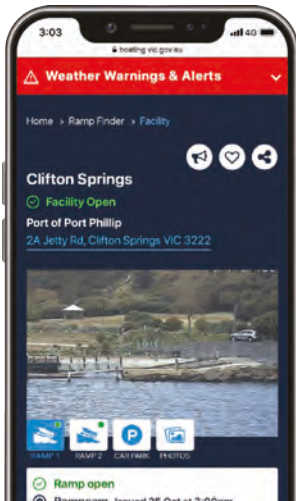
3:03

4G

boating.vic.gov.au

Weather Warnings & Alerts

Home > Ramp Finder > Facility

Clifton Springs

Facility Open

Port of Port Phillip

2A Jetty Rd, Clifton Springs VIC 3222

RAMP 1

RAMP 2

CAR PARK

PHOTOS

Ramp open

Rampcam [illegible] 25 Oct at 3:00pm